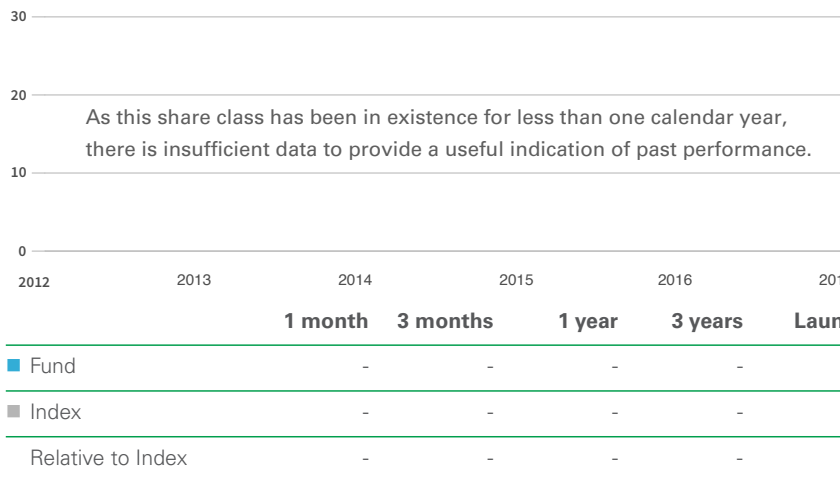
30

20

As this share class has been in existence for less than one calendar year, there is insufficient data to provide a useful indication of past performance.

10

0

2012 2013 2014 2015 2016 201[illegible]

| | 1 month | 3 months | 1 year | 3 years | Laun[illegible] |
|---|---|---|---|---|---|
| Fund | - | - | - | - | |
| Index | - | - | - | - | |
| Relative to Index | - | - | - | - | |